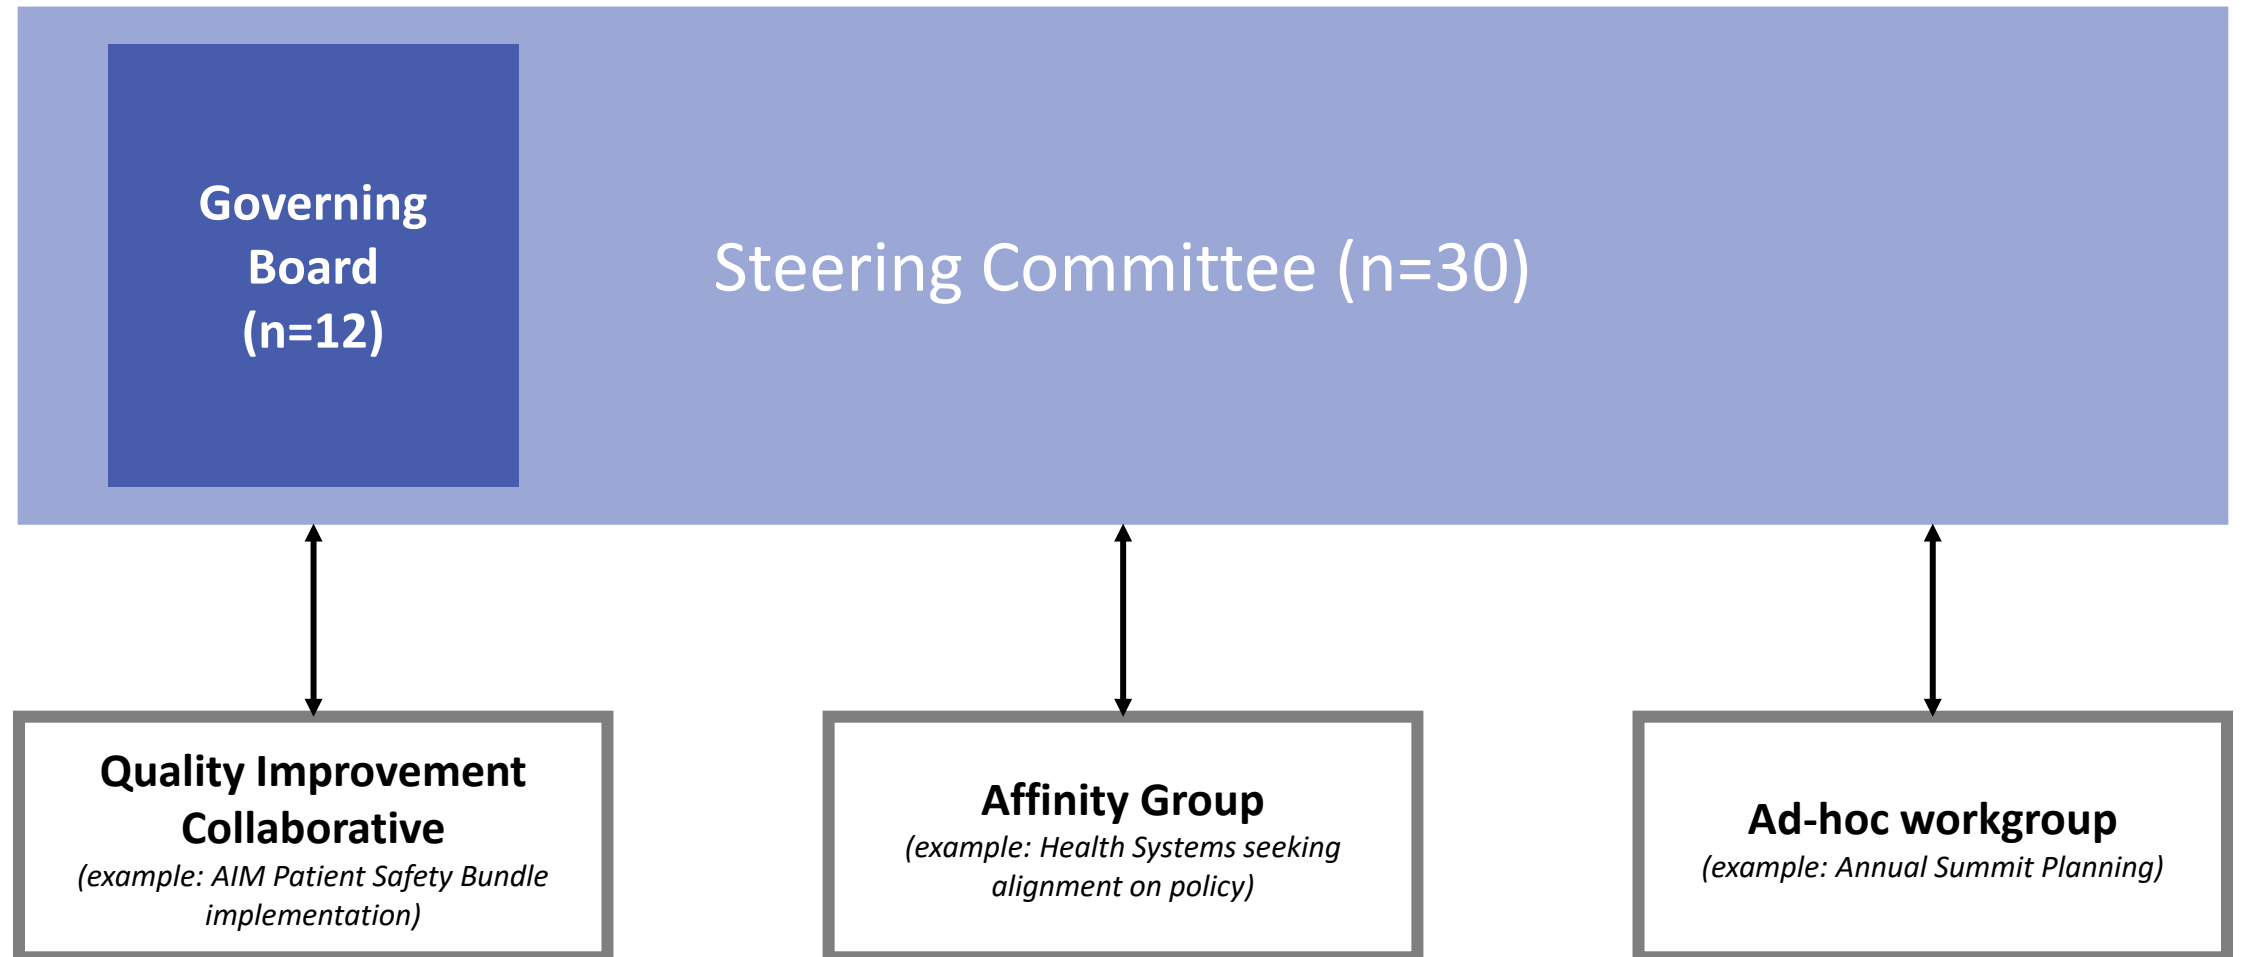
Governing Board (n=12)

Steering Committee (n=30)

Quality Improvement Collaborative
(example: AIM Patient Safety Bundle implementation)

Affinity Group
(example: Health Systems seeking alignment on policy)

Ad-hoc workgroup
(example: Annual Summit Planning)